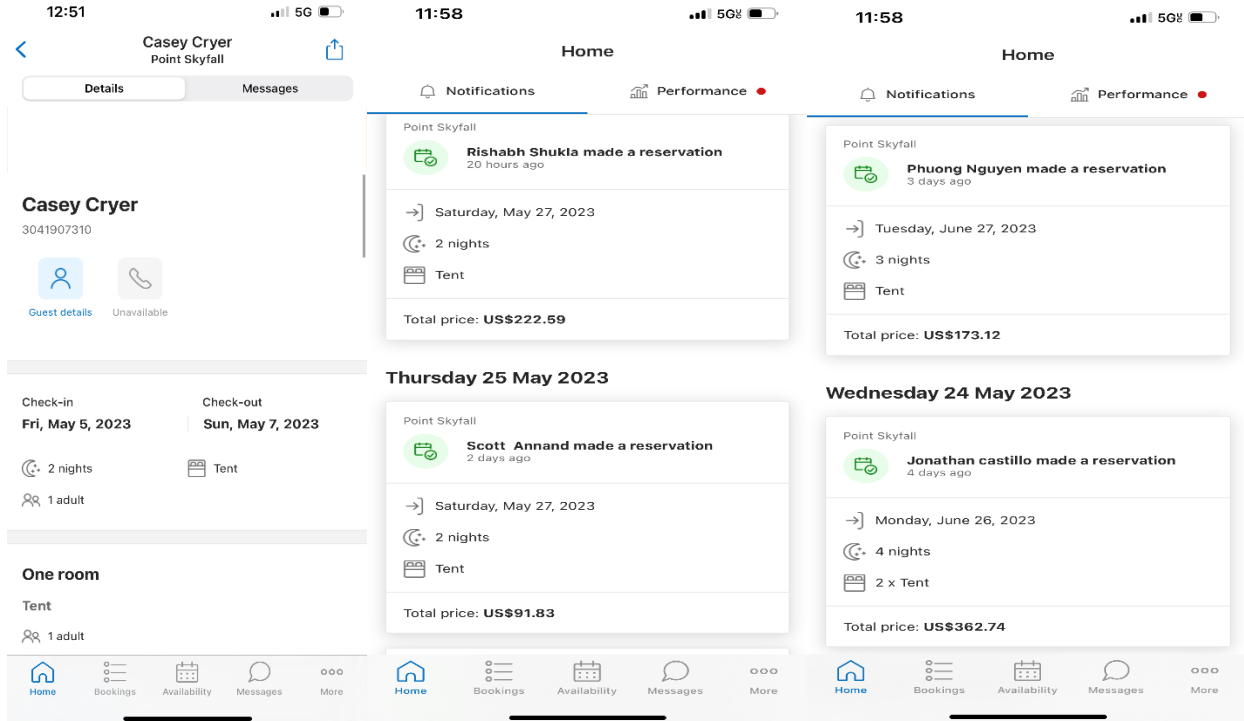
12:51
5G

Casey Cryer
Point Skyfall

Details | Messages

Casey Cryer
3041907310

Guest details | Unavailable

Check-in
Fri, May 5, 2023

Check-out
Sun, May 7, 2023

2 nights
Tent
1 adult

One room
Tent
1 adult

Home | Bookings | Availability | Messages | More

11:58
5G

Home

Notifications | Performance

Point Skyfall
Rishabh Shukla made a reservation
20 hours ago

Saturday, May 27, 2023
2 nights
Tent

Total price: US$222.59

Thursday 25 May 2023

Point Skyfall
Scott Annand made a reservation
2 days ago

Saturday, May 27, 2023
2 nights
Tent

Total price: US$91.83

Home | Bookings | Availability | Messages | More

11:58
5G

Home

Notifications | Performance

Point Skyfall
Phuong Nguyen made a reservation
3 days ago

Tuesday, June 27, 2023
3 nights
Tent

Total price: US$173.12

Wednesday 24 May 2023

Point Skyfall
Jonathan castillo made a reservation
4 days ago

Monday, June 26, 2023
4 nights
2 x Tent

Total price: US$362.74

Home | Bookings | Availability | Messages | More